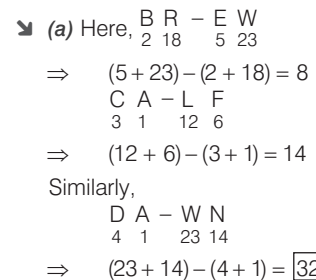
(a) Here, $\underset{2}{B}\,\underset{18}{R} - \underset{5}{E}\,\underset{23}{W}$

$\Rightarrow \quad (5+23)-(2+18)=8$

$\underset{3}{C}\,\underset{1}{A} - \underset{12}{L}\,\underset{6}{F}$

$\Rightarrow \quad (12+6)-(3+1)=14$

Similarly,

$\underset{4}{D}\,\underset{1}{A} - \underset{23}{W}\,\underset{14}{N}$

$\Rightarrow \quad (23+14)-(4+1)=\boxed{32}$